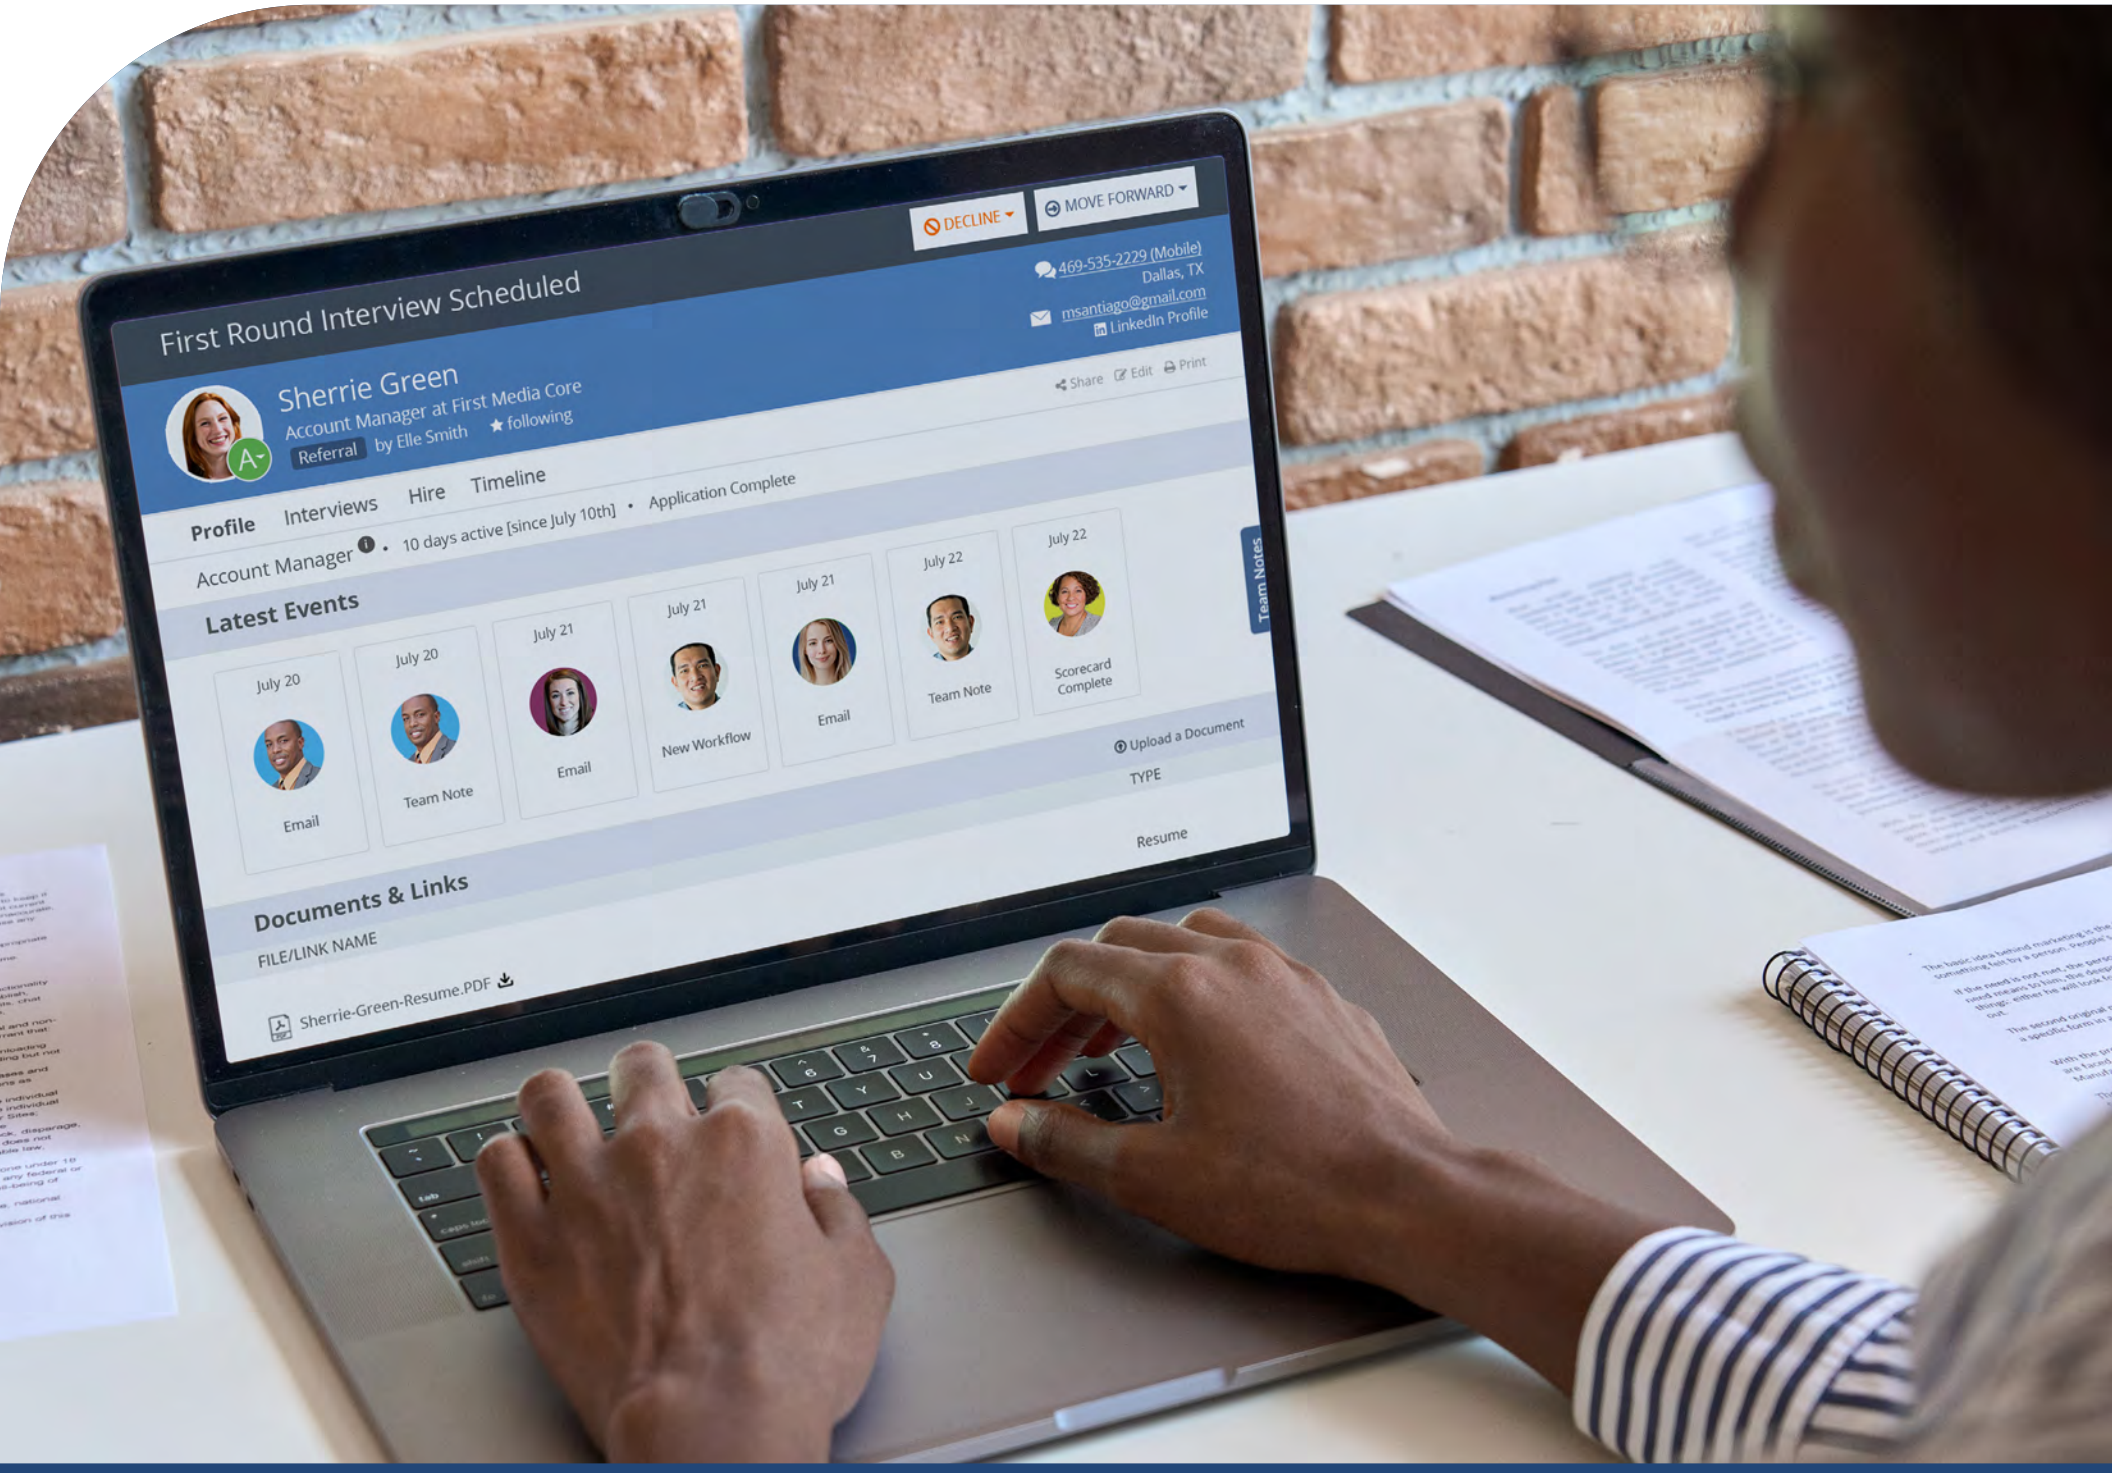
DECLINE

MOVE FORWARD

First Round Interview Scheduled

469-535-2229 (Mobile)
Dallas, TX
msantiago@gmail.com
LinkedIn Profile

A-

Sherrie Green
Account Manager at First Media Core
Referral by Elle Smith ★ following

Share Edit Print

Profile Interviews Hire Timeline

Account Manager • 10 days active [since July 10th] • Application Complete

Team Notes

Latest Events

| July 20 | July 20 | July 21 | July 21 | July 21 | July 22 | July 22 |
|---|---|---|---|---|---|---|
| Email | Team Note | Email | New Workflow | Email | Team Note | Scorecard Complete |

Upload a Document

Documents & Links

| FILE/LINK NAME | TYPE |
|---|---|
| Sherrie-Green-Resume.PDF | Resume |